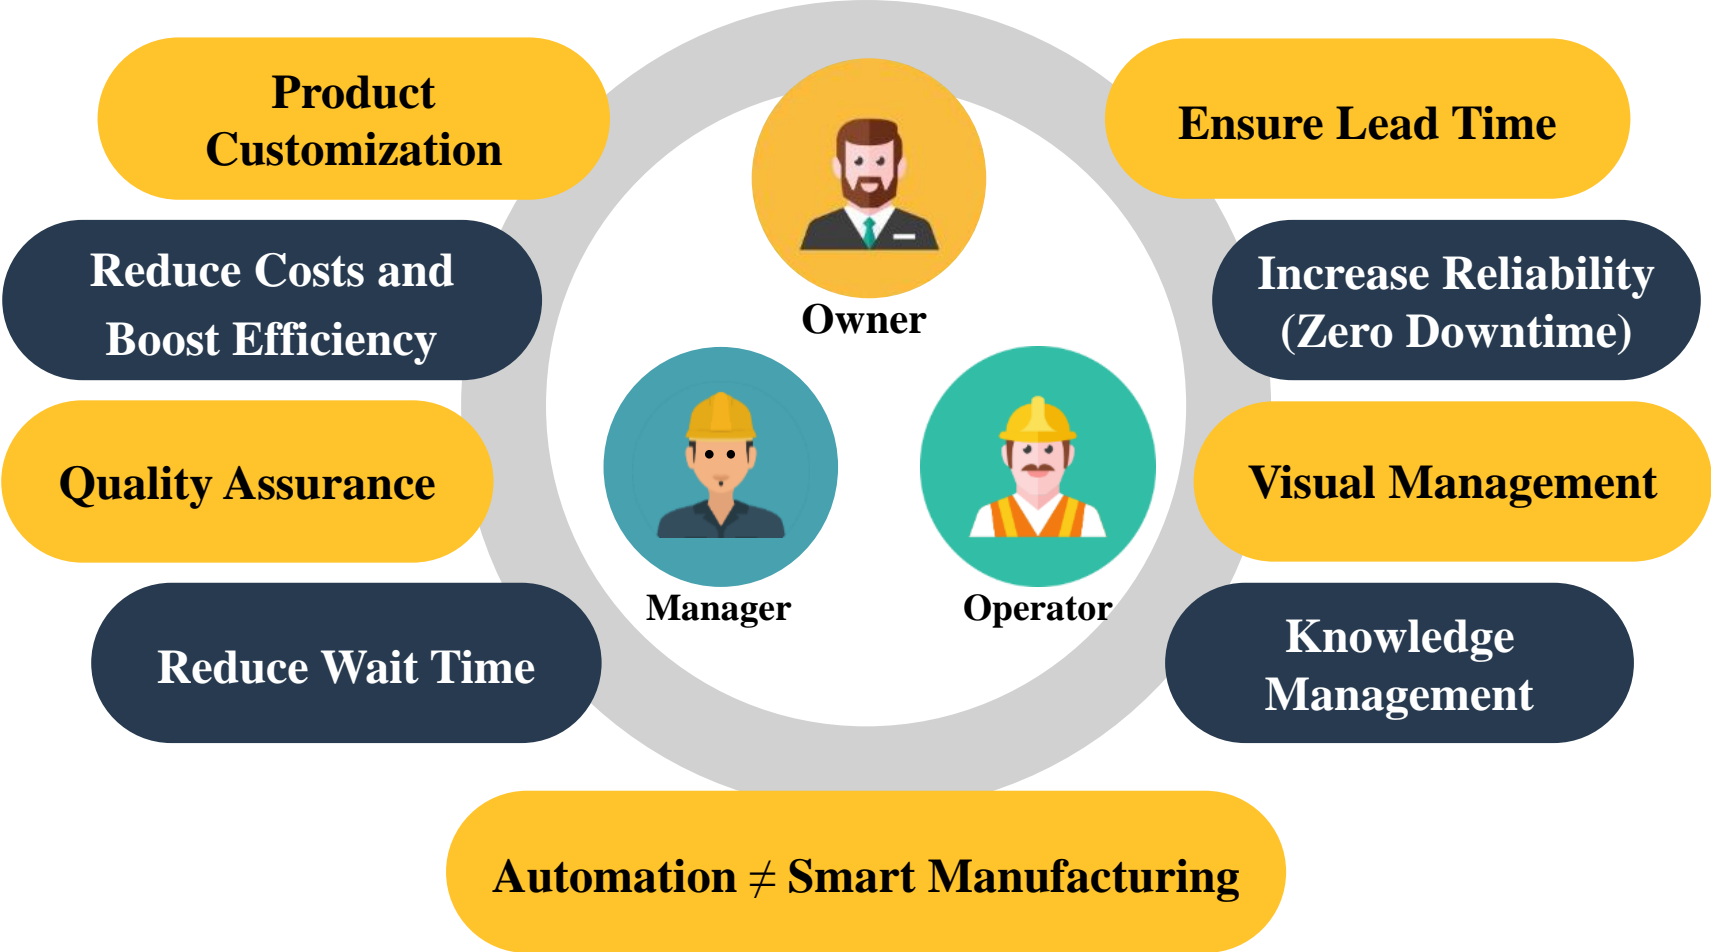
Product Customization

Reduce Costs and Boost Efficiency

Quality Assurance

Reduce Wait Time

Owner

Manager

Operator

Ensure Lead Time

Increase Reliability (Zero Downtime)

Visual Management

Knowledge Management

Automation $\neq$ Smart Manufacturing